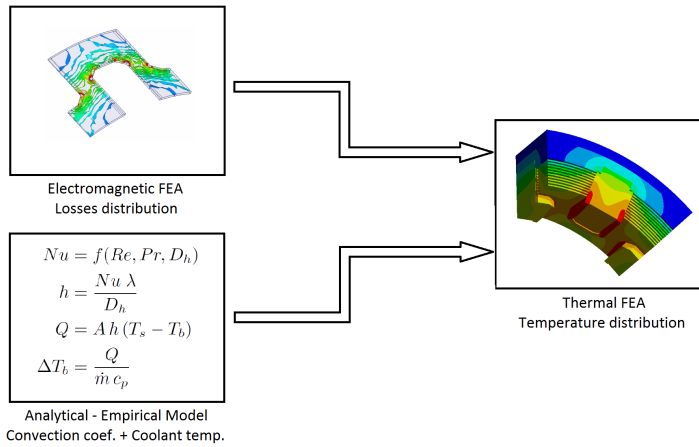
Electromagnetic FEA
Losses distribution

$Nu = f(Re, Pr, D_h)$
$h = \frac{Nu\,\lambda}{D_h}$
$Q = A\,h\,(T_s - T_b)$
$\Delta T_b = \frac{Q}{\dot{m}\,c_p}$

Analytical - Empirical Model
Convection coef. + Coolant temp.

Thermal FEA
Temperature distribution